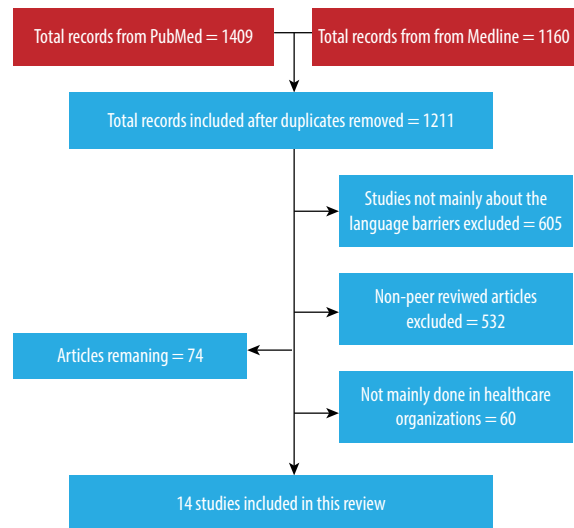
Total records from PubMed = 1409

Total records from Medline = 1160

Total records included after duplicates removed = 1211

Studies not mainly about the language barriers excluded = 605

Non-peer reviwed articles excluded = 532

Articles remaning = 74

Not mainly done in healthcare organizations = 60

14 studies included in this review